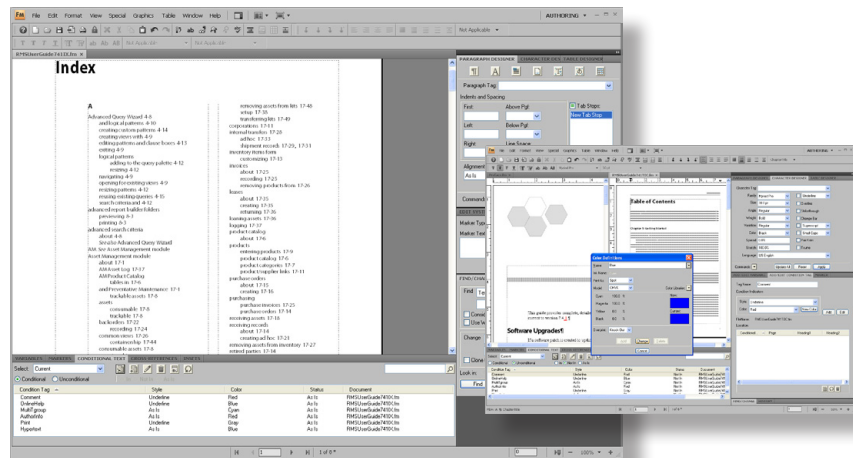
FM File Edit Format View Special Graphics Table Window Help

AUTHORING

Not Applicable

RMSUserGuide7410.fm

Index

A

Advanced Query Wizard 4-5
and logical patterns 4-10
creating custom patterns 4-14
creating views with 4-9
editing patterns and clause fixes 4-13
exiting 4-9
logical patterns
adding to the query palette 4-12
resizing 4-12
navigating 4-9
opening for existing views 4-9
existing patterns 4-12
reusing existing queries 4-15
search criteria and 4-12
advanced report builder folders
previewing 4-1
printing 4-1
advanced search criteria
about 4-4
See also Advanced Query Wizard
AM. See Asset Management module
Asset Management module
about 17-1
AM Asset tag 17-17
AM Product Catalog
tables in 17-6
and Preventative Maintenance 17-1
trackable assets 17-8
assets
consumable 17-8
trackable 17-8
backorders 17-22
recording 17-24
common views 17-26
containership 17-44
consumable assets 17-9

removing assets from lists 17-46
setup 17-35
transferring lists 17-49
corporations 17-11
internal transfers 17-28
ad hoc 17-33
shipment records 17-29, 17-31
inventory items form
customizing 17-13
invoices
about 17-23
recording 17-23
removing products from 17-26
leases
about 17-35
creating 17-35
returning 17-36
leasing assets 17-36
logging 17-37
product catalog
about 17-6
products
entering products 17-6
product catalog 17-6
product categories 17-7
product/supplier links 17-11
purchase orders
about 17-15
creating 17-16
purchasing
purchase invoices 17-25
purchase orders 17-14
receiving assets 17-16
receiving records
about 17-18
creating ad hoc 17-21
removing assets from inventory 17-27
retired parties 17-16

PARAGRAPH DESIGNER CHARACTER DESIGNER TABLE DESIGNER

Paragraph Tag

Indents and Spacing

First: Above Pgf:

Left: Below Pgf:

Right: Line Space:

Tab Stops:

New Tab Stop

Alignment:

As Is

Command

Marker Typ

Marker Tex

FIND/CHA

Find

Consi

Use W

Change

Clone

Look in:

Find

Table of Contents

Software Upgrades!

Color Definitions

Select: Current

Conditional Unconditional

VARIABLES MARKERS CONDITIONAL TEXT CROSS-REFERENCES FONTS

| Condition Tag | Style | Color | Status | Document |
|---|---|---|---|---|
| Comment | Underline | Red | As Is | RMSUserGuide7410.fm |
| OnlineHelp | Underline | Blue | As Is | RMSUserGuide7410.fm |
| MultiFgroup | As Is | Cyan | As Is | RMSUserGuide7410.fm |
| AuthorInfo | Underline | Red | As Is | RMSUserGuide7410.fm |
| Print | Underline | Gray | As Is | RMSUserGuide7410.fm |
| Hypertext | As Is | Blue | As Is | RMSUserGuide7410.fm |

1 of 8

100%